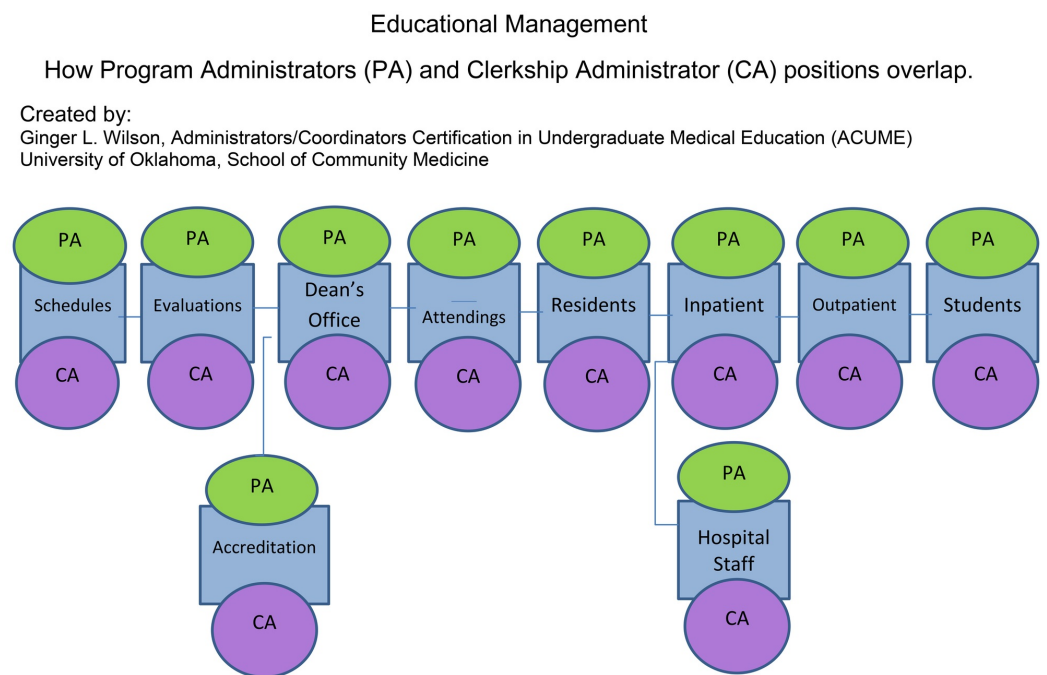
Educational Management

How Program Administrators (PA) and Clerkship Administrator (CA) positions overlap.

Created by:
Ginger L. Wilson, Administrators/Coordinators Certification in Undergraduate Medical Education (ACUME)
University of Oklahoma, School of Community Medicine

PA
Schedules
CA

PA
Evaluations
CA

PA
Dean's Office
CA

PA
Attendings
CA

PA
Residents
CA

PA
Inpatient
CA

PA
Outpatient
CA

PA
Students
CA

PA
Accreditation
CA

PA
Hospital Staff
CA